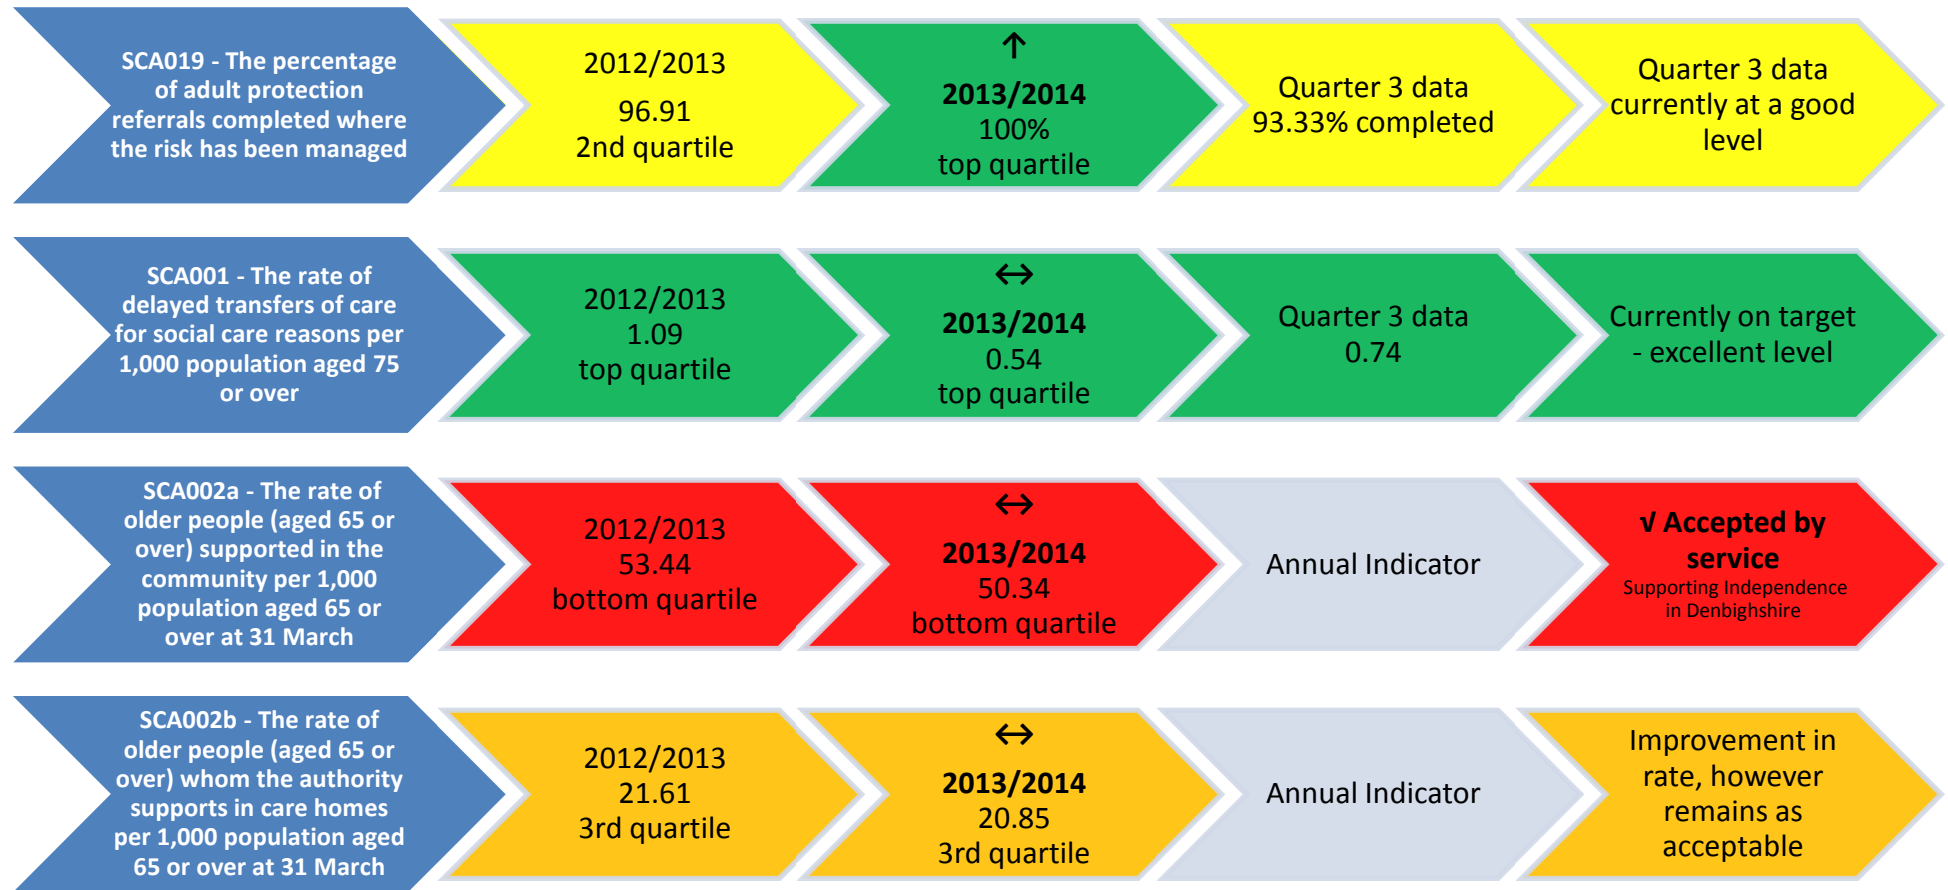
SCA019 - The percentage of adult protection referrals completed where the risk has been managed

2012/2013
96.91
2nd quartile

↑
**2013/2014**
100%
top quartile

Quarter 3 data
93.33% completed

Quarter 3 data currently at a good level

SCA001 - The rate of delayed transfers of care for social care reasons per 1,000 population aged 75 or over

2012/2013
1.09
top quartile

↔
**2013/2014**
0.54
top quartile

Quarter 3 data
0.74

Currently on target - excellent level

SCA002a - The rate of older people (aged 65 or over) supported in the community per 1,000 population aged 65 or over at 31 March

2012/2013
53.44
bottom quartile

↔
**2013/2014**
50.34
bottom quartile

Annual Indicator

√ Accepted by service
Supporting Independence in Denbighshire

SCA002b - The rate of older people (aged 65 or over) whom the authority supports in care homes per 1,000 population aged 65 or over at 31 March

2012/2013
21.61
3rd quartile

↔
**2013/2014**
20.85
3rd quartile

Annual Indicator

Improvement in rate, however remains as acceptable